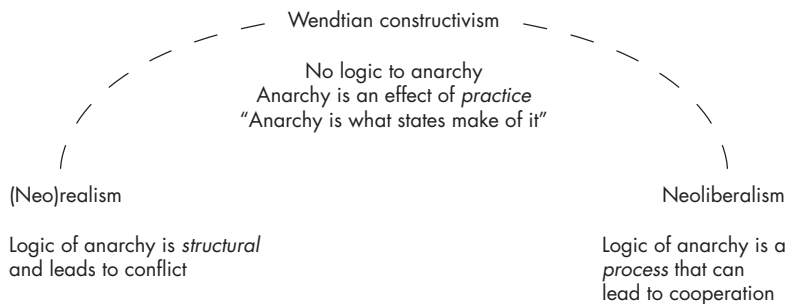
Wendtian constructivism

No logic to anarchy
Anarchy is an effect of *practice*
"Anarchy is what states make of it"

(Neo)realism

Logic of anarchy is *structural* and leads to conflict

Neoliberalism

Logic of anarchy is a *process* that can lead to cooperation